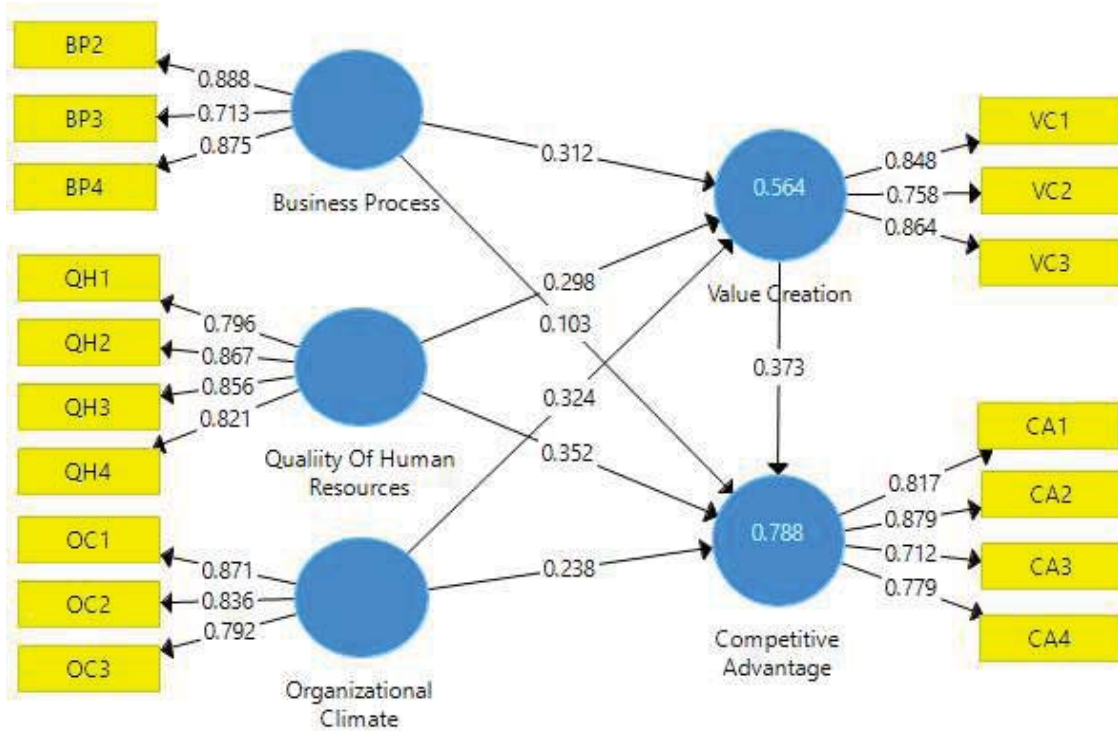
BP2
0.888
BP3
0.713
0.875
BP4
Business Process

0.312

0.564
0.848
VC1
0.758
VC2
0.864
VC3
Value Creation

QH1
0.796
QH2
0.867
0.856
QH3
0.821
QH4
Qualiity Of Human Resources

0.298
0.103
0.324
0.352
0.373

OC1
0.871
OC2
0.836
0.792
OC3
Organizational Climate

0.238

0.788
Competitive Advantage

0.817
CA1
0.879
CA2
0.712
CA3
0.779
CA4